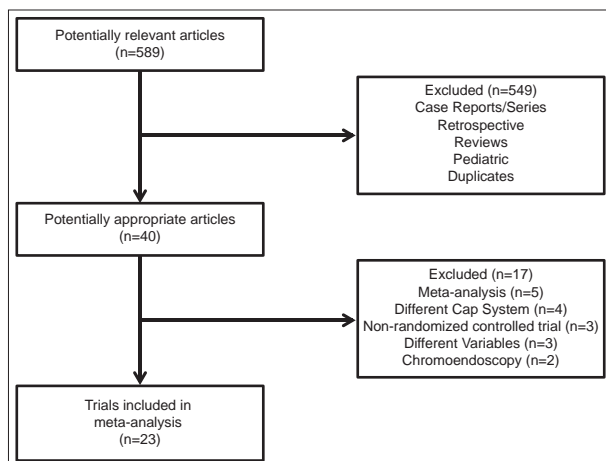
Potentially relevant articles
(n=589)

Excluded (n=549)
Case Reports/Series
Retrospective
Reviews
Pediatric
Duplicates

Potentially appropriate articles
(n=40)

Excluded (n=17)
Meta-analysis (n=5)
Different Cap System (n=4)
Non-randomized controlled trial (n=3)
Different Variables (n=3)
Chromoendoscopy (n=2)

Trials included in
meta-analysis
(n=23)